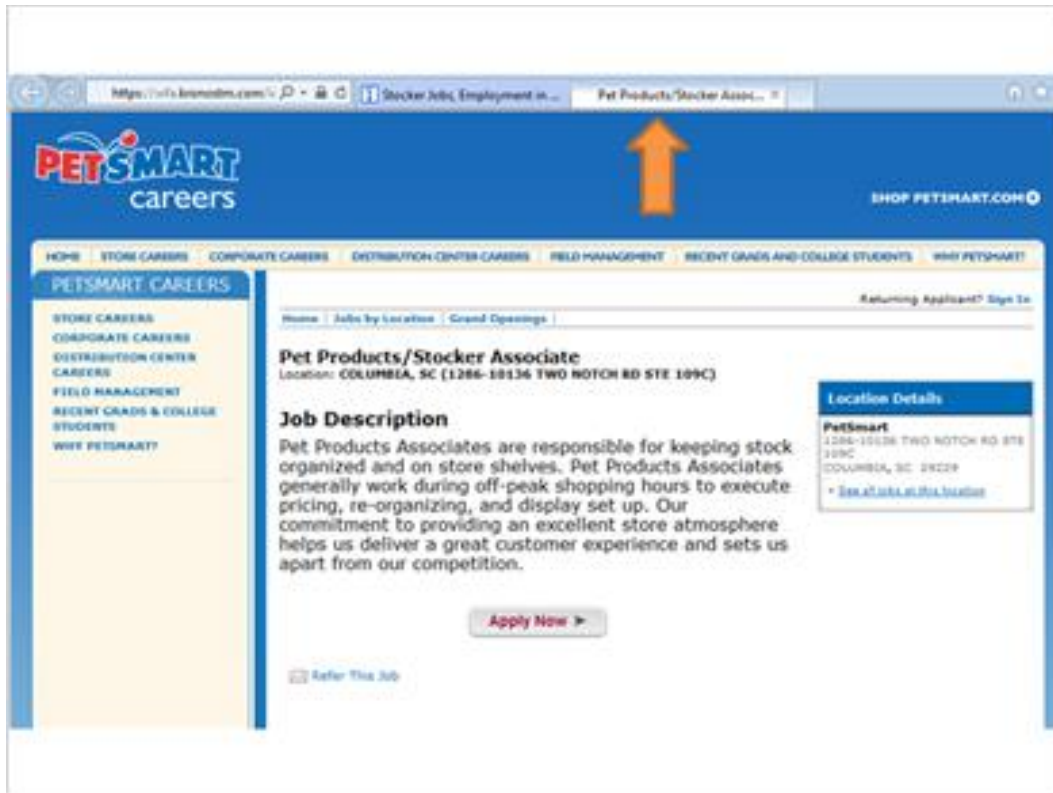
https://sjfs.brassring.com/ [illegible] | Stocker Jobs, Employment in ... | Pet Products/Stocker Assoc... ×

PETSMART careers

SHOP PETSMART.COM

HOME | STORE CAREERS | CORPORATE CAREERS | DISTRIBUTION CENTER CAREERS | FIELD MANAGEMENT | RECENT GRADS AND COLLEGE STUDENTS | WHY PETSMART?

PETSMART CAREERS

STORE CAREERS
CORPORATE CAREERS
DISTRIBUTION CENTER CAREERS
FIELD MANAGEMENT
RECENT GRADS & COLLEGE STUDENTS
WHY PETSMART?

Returning Applicant? Sign In

Home | Jobs by Location | Grand Openings

Pet Products/Stocker Associate
Location: COLUMBIA, SC (1286-10136 TWO NOTCH RD STE 109C)

Location Details
PetSmart
1286-10136 TWO NOTCH RD STE 109C
COLUMBIA, SC 29229
• See all jobs at this location

Job Description
Pet Products Associates are responsible for keeping stock organized and on store shelves. Pet Products Associates generally work during off-peak shopping hours to execute pricing, re-organizing, and display set up. Our commitment to providing an excellent store atmosphere helps us deliver a great customer experience and sets us apart from our competition.

Apply Now ►

Refer This Job